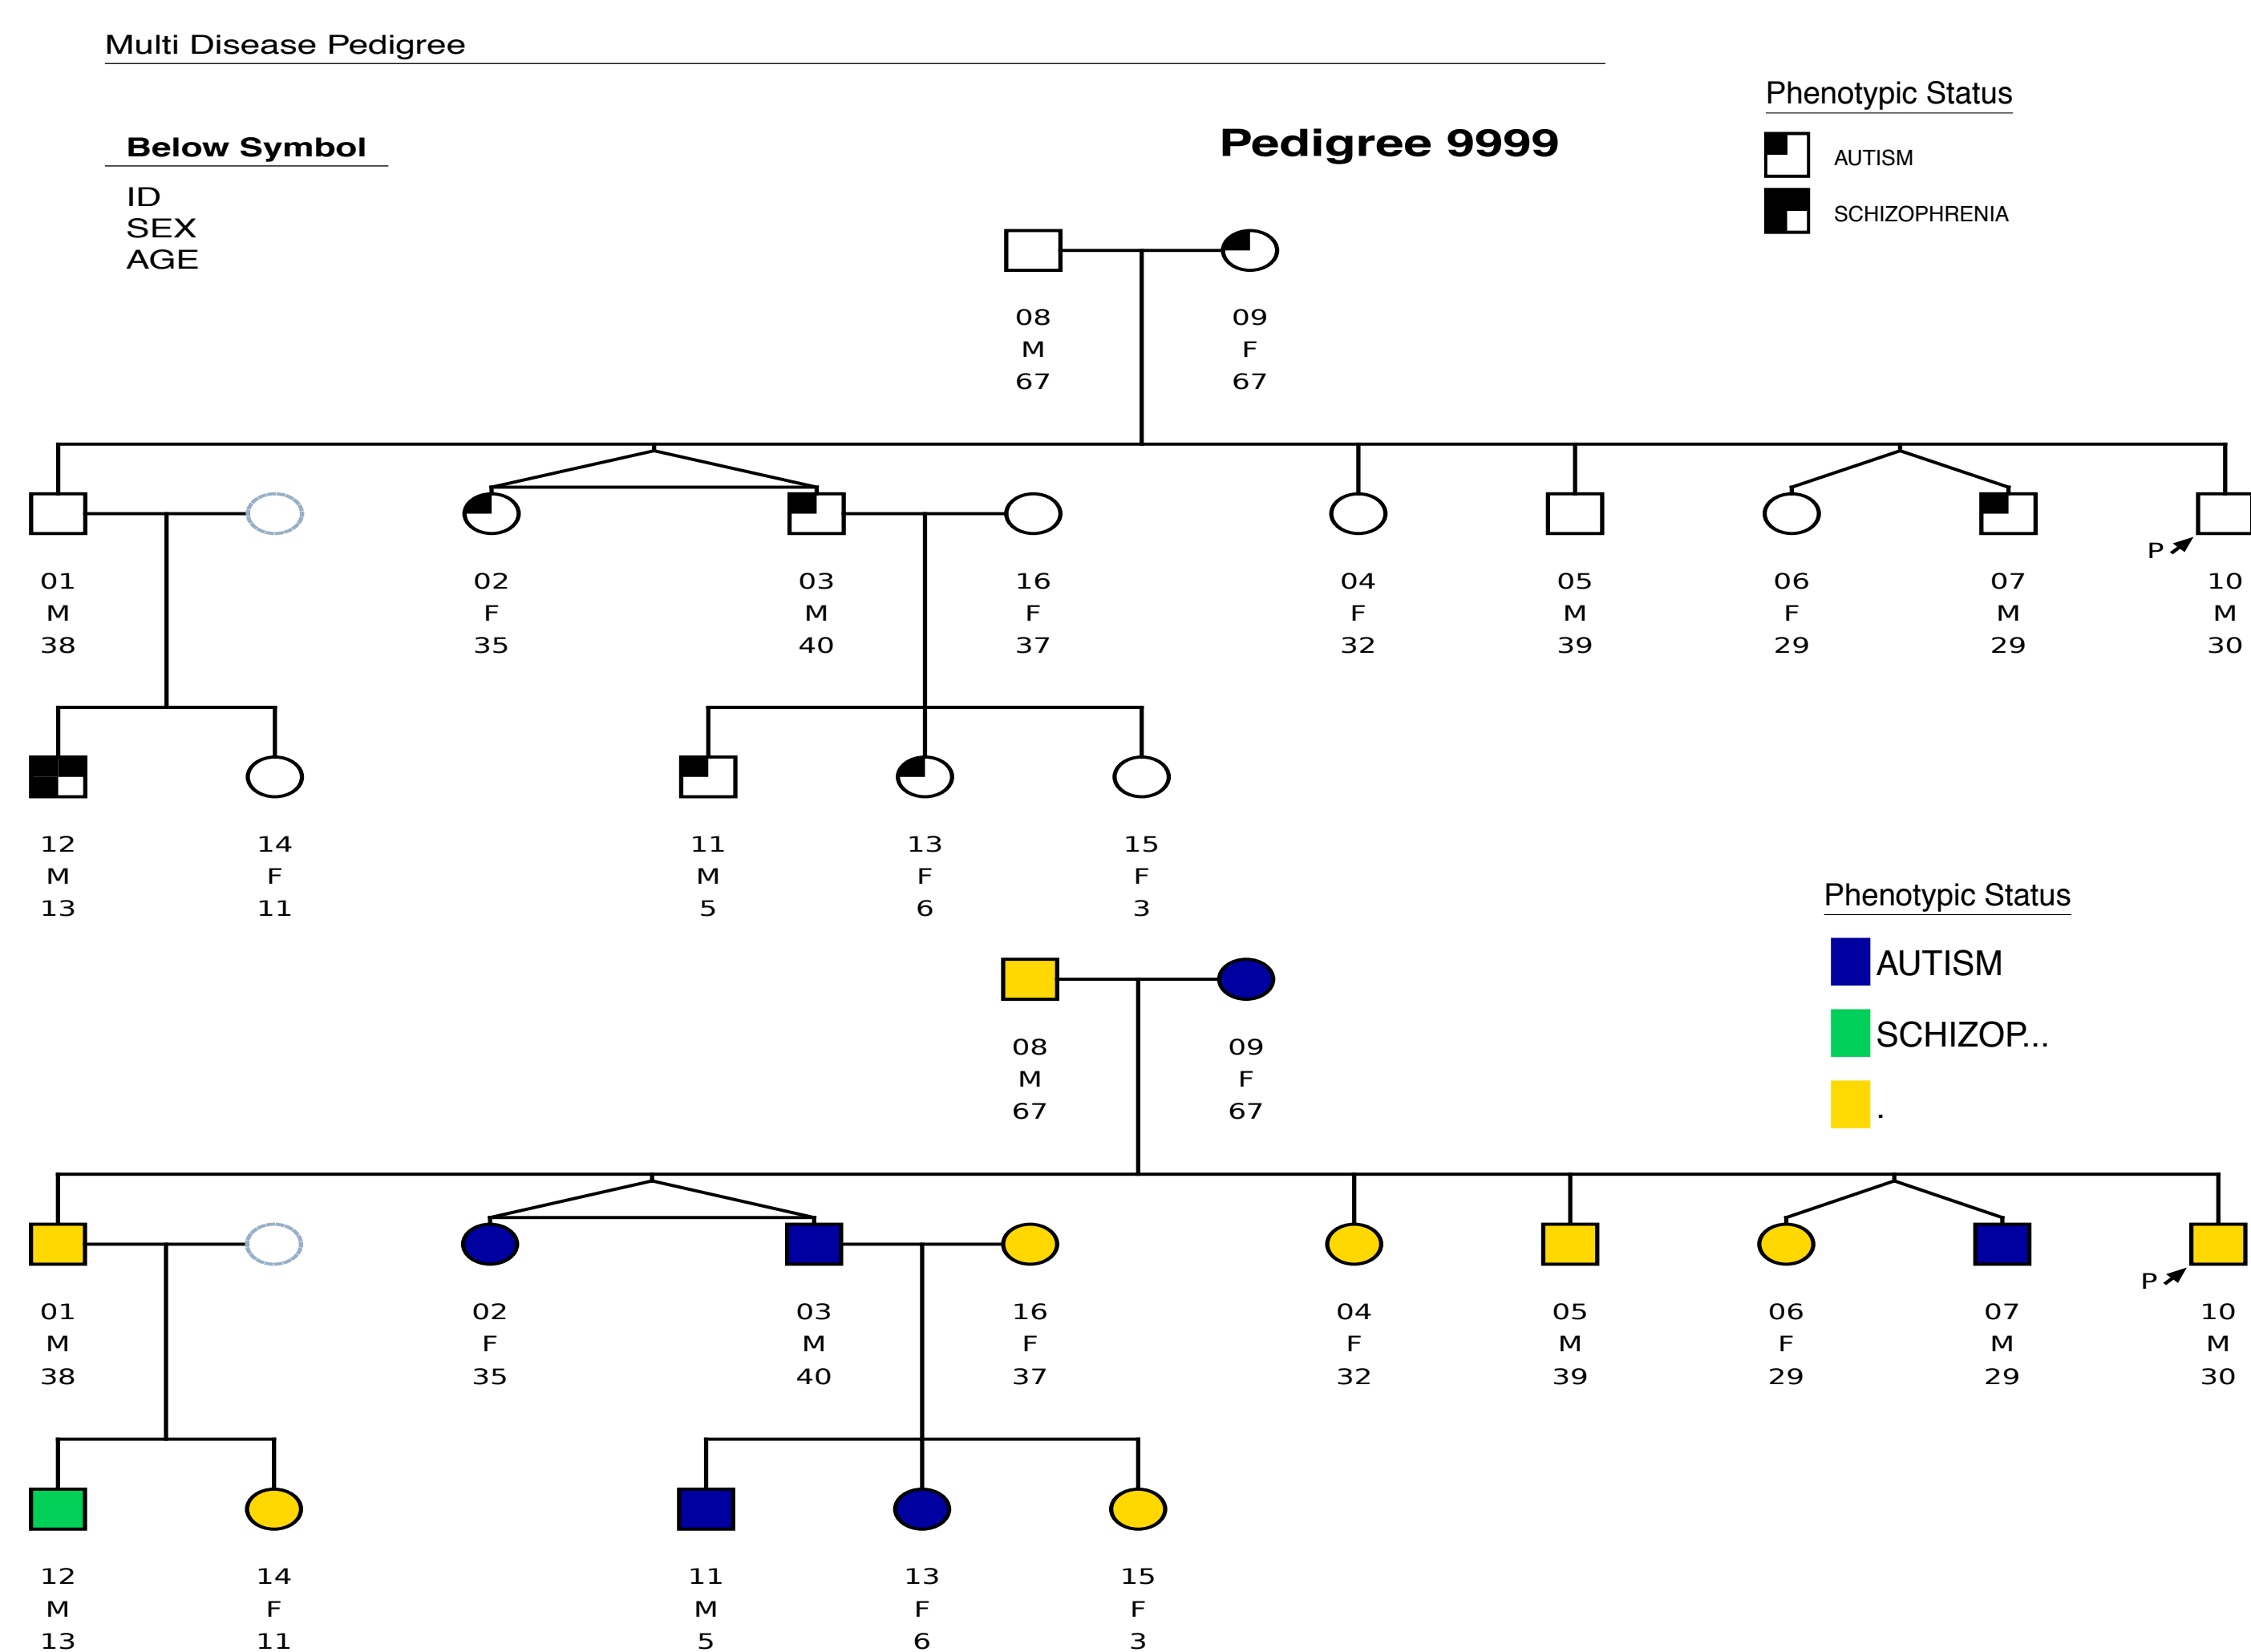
Multi Disease Pedigree

Below Symbol
ID
SEX
AGE

Pedigree 9999

Phenotypic Status
AUTISM
SCHIZOPHRENIA

08
M
67

09
F
67

01
M
38

02
F
35

03
M
40

16
F
37

04
F
32

05
M
39

06
F
29

07
M
29

P

10
M
30

12
M
13

14
F
11

11
M
5

13
F
6

15
F
3

Phenotypic Status
AUTISM
SCHIZOP...
.

08
M
67

09
F
67

01
M
38

02
F
35

03
M
40

16
F
37

04
F
32

05
M
39

06
F
29

07
M
29

P

10
M
30

12
M
13

14
F
11

11
M
5

13
F
6

15
F
3